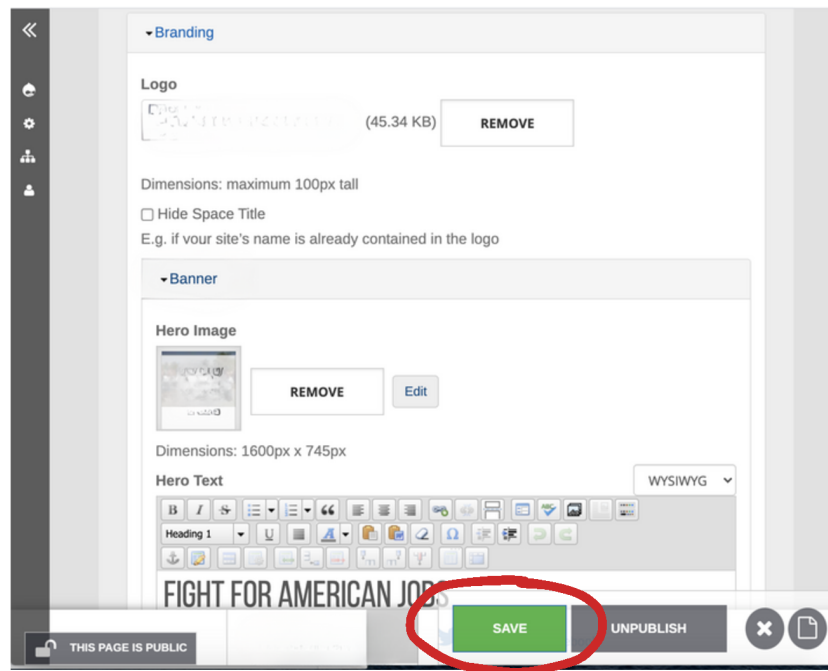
Branding

Logo

(45.34 KB) REMOVE

Dimensions: maximum 100px tall

Hide Space Title

E.g. if your site's name is already contained in the logo

Banner

Hero Image

REMOVE Edit

Dimensions: 1600px x 745px

Hero Text

WYSIWYG

B I S

Heading 1

U

A

Ω

FIGHT FOR AMERICAN JOBS

SAVE UNPUBLISH

THIS PAGE IS PUBLIC